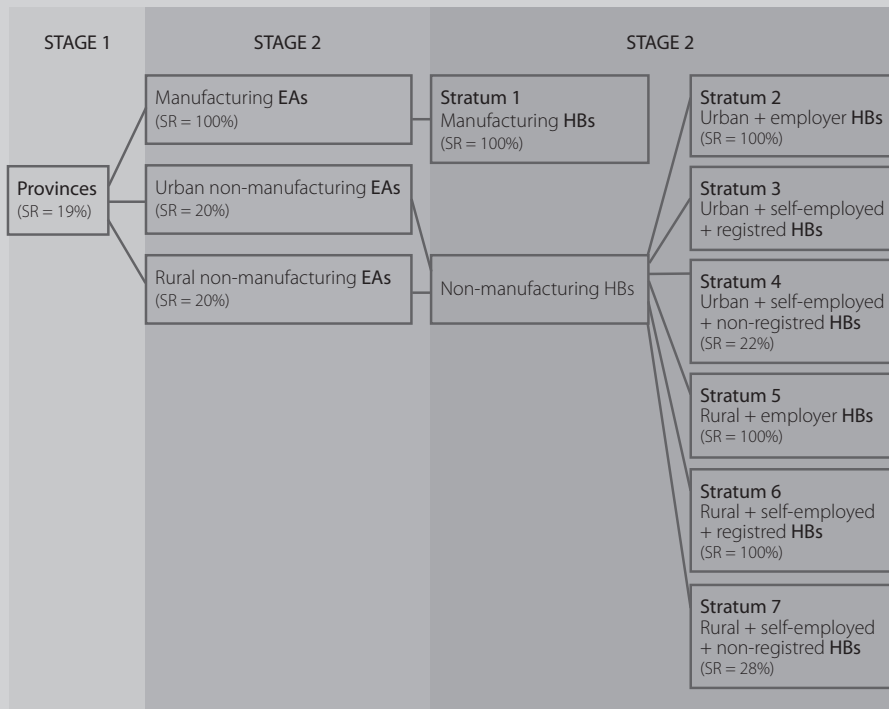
STAGE 1

STAGE 2

STAGE 2

Provinces
(SR = 19%)

Manufacturing EAs
(SR = 100%)

Urban non-manufacturing EAs
(SR = 20%)

Rural non-manufacturing EAs
(SR = 20%)

Stratum 1
Manufacturing HBs
(SR = 100%)

Non-manufacturing HBs

Stratum 2
Urban + employer HBs
(SR = 100%)

Stratum 3
Urban + self-employed + registred HBs

Stratum 4
Urban + self-employed + non-registred HBs
(SR = 22%)

Stratum 5
Rural + employer HBs
(SR = 100%)

Stratum 6
Rural + self-employed + registred HBs
(SR = 100%)

Stratum 7
Rural + self-employed + non-registred HBs
(SR = 28%)